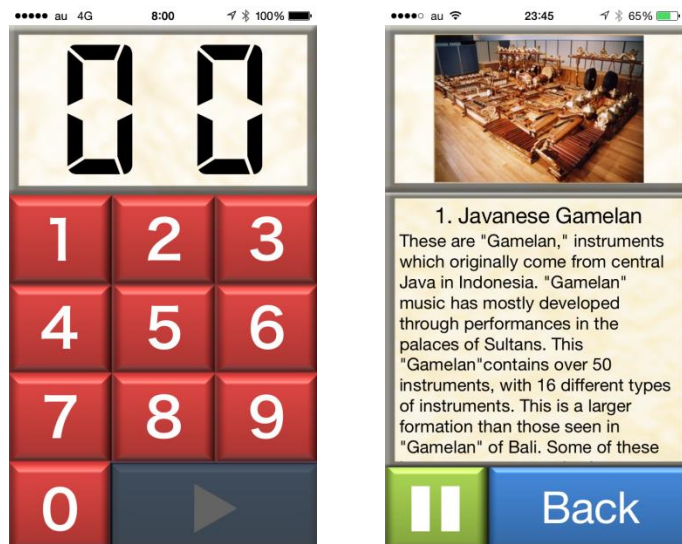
au 4G 8:00 100%

00

1 2 3
4 5 6
7 8 9
0

au 23:45 65%

1. Javanese Gamelan

These are "Gamelan," instruments which originally come from central Java in Indonesia. "Gamelan" music has mostly developed through performances in the palaces of Sultans. This "Gamelan"contains over 50 instruments, with 16 different types of instruments. This is a larger formation than those seen in "Gamelan" of Bali. Some of these

Back